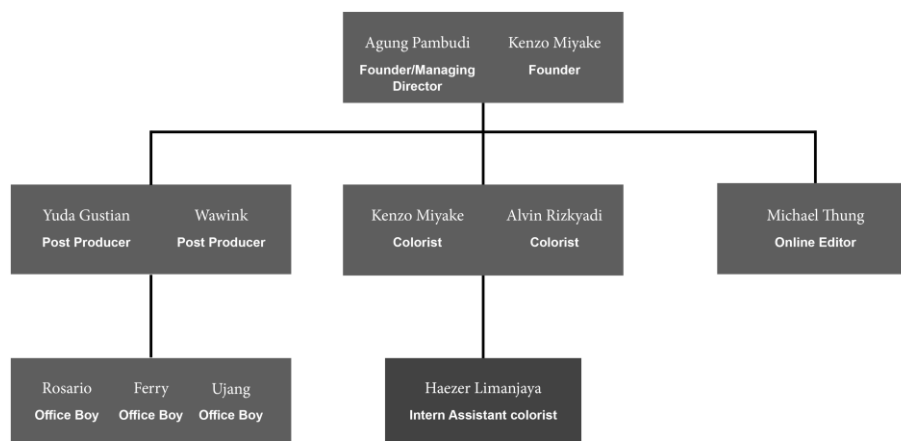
Agung Pambudi
Founder/Managing Director

Kenzo Miyake
Founder

Yuda Gustian
Post Producer

Wawink
Post Producer

Kenzo Miyake
Colorist

Alvin Rizkyadi
Colorist

Michael Thung
Online Editor

Rosario
Office Boy

Ferry
Office Boy

Ujang
Office Boy

Haezer Limanjaya
Intern Assistant colorist